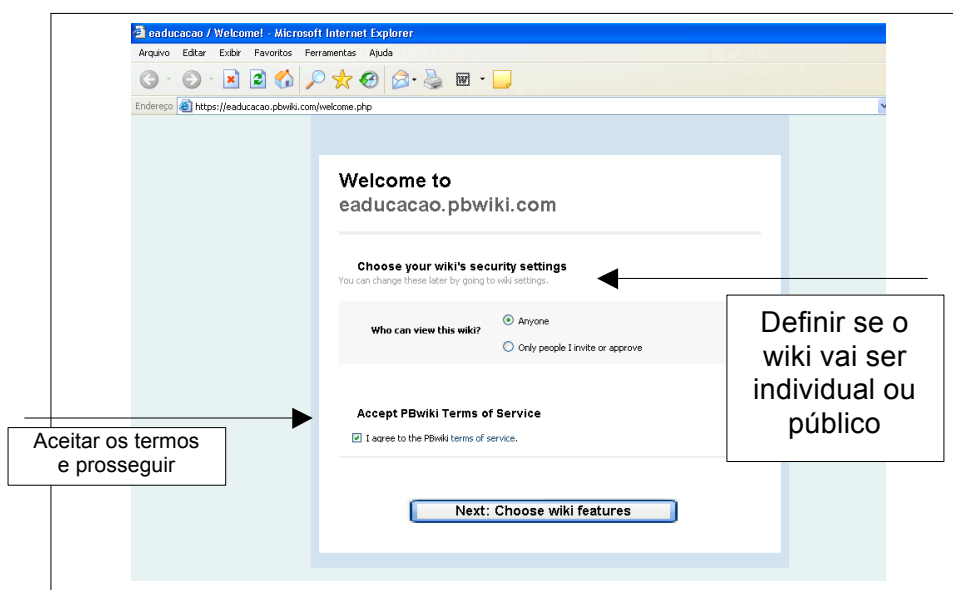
eaducacao / Welcome! - Microsoft Internet Explorer

Arquivo Editar Exibir Favoritos Ferramentas Ajuda

Endereço https://eaducacao.pbwiki.com/welcome.php

Welcome to
eaducacao.pbwiki.com

Choose your wiki's security settings
You can change these later by going to wiki settings.

Who can view this wiki?
Anyone
Only people I invite or approve

Definir se o wiki vai ser individual ou público

Accept PBwiki Terms of Service
I agree to the PBwiki terms of service.

Aceitar os termos e prosseguir

Next: Choose wiki features